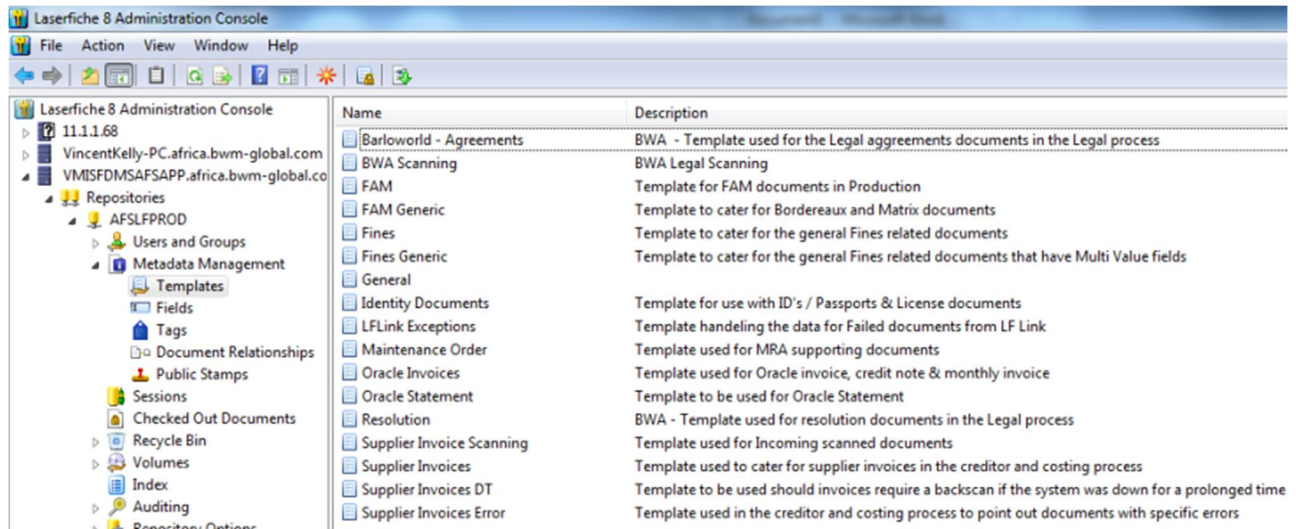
Laserfiche 8 Administration Console

File Action View Window Help

Laserfiche 8 Administration Console
11.1.1.68
VincentKelly-PC.africa.bwm-global.com
VMISFDMSAFSAPP.africa.bwm-global.co
Repositories
AFSLFPROD
Users and Groups
Metadata Management
Templates
Fields
Tags
Document Relationships
Public Stamps
Sessions
Checked Out Documents
Recycle Bin
Volumes
Index
Auditing
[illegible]

| Name | Description |
|---|---|
| Barloworld - Agreements | BWA - Template used for the Legal aggreements documents in the Legal process |
| BWA Scanning | BWA Legal Scanning |
| FAM | Template for FAM documents in Production |
| FAM Generic | Template to cater for Bordereaux and Matrix documents |
| Fines | Template to cater for the general Fines related documents |
| Fines Generic | Template to cater for the general Fines related documents that have Multi Value fields |
| General | |
| Identity Documents | Template for use with ID's / Passports & License documents |
| LFLink Exceptions | Template handeling the data for Failed documents from LF Link |
| Maintenance Order | Template used for MRA supporting documents |
| Oracle Invoices | Template used for Oracle invoice, credit note & monthly invoice |
| Oracle Statement | Template to be used for Oracle Statement |
| Resolution | BWA - Template used for resolution documents in the Legal process |
| Supplier Invoice Scanning | Template used for Incoming scanned documents |
| Supplier Invoices | Template used to cater for supplier invoices in the creditor and costing process |
| Supplier Invoices DT | Template to be used should invoices require a backscan if the system was down for a prolonged time |
| Supplier Invoices Error | Template used in the creditor and costing process to point out documents with specific errors |